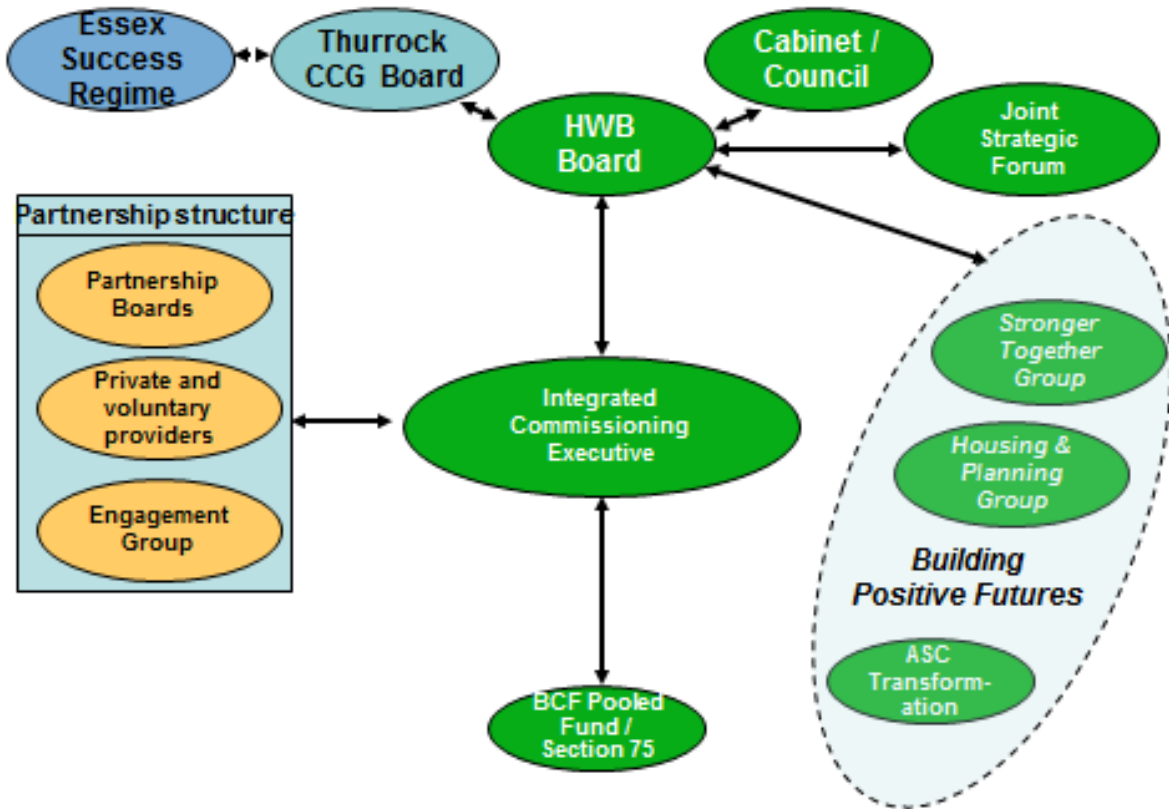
Essex Success Regime

Thurrock CCG Board

Cabinet / Council

HWB Board

Joint Strategic Forum

Partnership structure

Partnership Boards

Private and voluntary providers

Engagement Group

Integrated Commissioning Executive

Stronger Together Group

Housing & Planning Group

Building Positive Futures

ASC Transformation

BCF Pooled Fund / Section 75